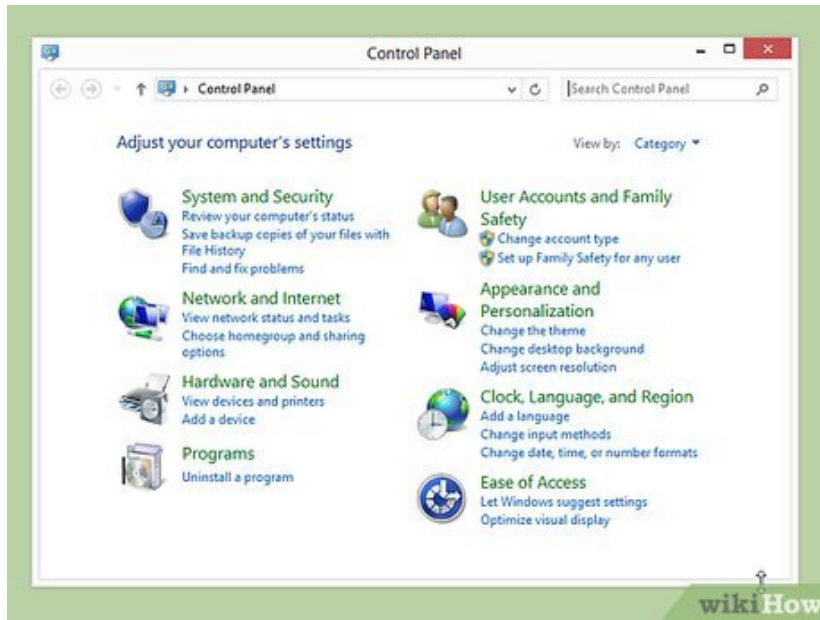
Control Panel

Control Panel

Search Control Panel

Adjust your computer's settings

View by: Category

System and Security
Review your computer's status
Save backup copies of your files with File History
Find and fix problems

Network and Internet
View network status and tasks
Choose homegroup and sharing options

Hardware and Sound
View devices and printers
Add a device

Programs
Uninstall a program

User Accounts and Family Safety
Change account type
Set up Family Safety for any user

Appearance and Personalization
Change the theme
Change desktop background
Adjust screen resolution

Clock, Language, and Region
Add a language
Change input methods
Change date, time, or number formats

Ease of Access
Let Windows suggest settings
Optimize visual display

wikiHow